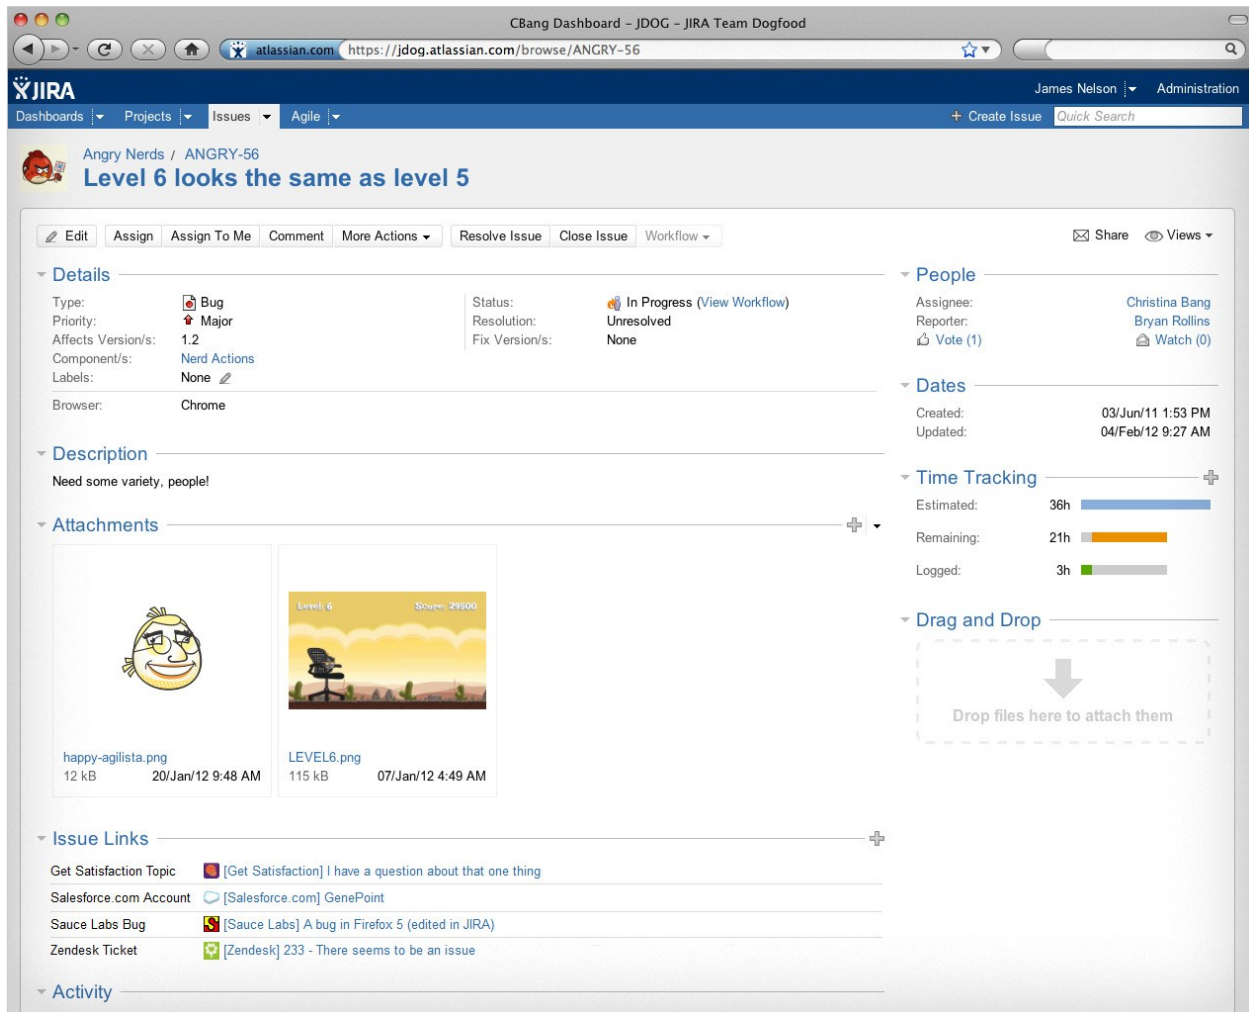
CBang Dashboard - JDOG - JIRA Team Dogfood

atlassian.com https://jdog.atlassian.com/browse/ANGRY-56

JIRA

James Nelson Administration

Dashboards Projects Issues Agile

Create Issue Quick Search

Angry Nerds / ANGRY-56

Level 6 looks the same as level 5

Edit Assign Assign To Me Comment More Actions Resolve Issue Close Issue Workflow

Share Views

Details

Type: Bug
Priority: Major
Affects Version/s: 1.2
Component/s: Nerd Actions
Labels: None

Status: In Progress (View Workflow)
Resolution: Unresolved
Fix Version/s: None

Browser: Chrome

Description

Need some variety, people!

Attachments

Level: 6 Score: 29600

happy-agilista.png
12 kB 20/Jan/12 9:48 AM

LEVEL6.png
115 kB 07/Jan/12 4:49 AM

Issue Links

| | |
|---|---|
| Get Satisfaction Topic | [Get Satisfaction] I have a question about that one thing |
| Salesforce.com Account | [Salesforce.com] GenePoint |
| Sauce Labs Bug | [Sauce Labs] A bug in Firefox 5 (edited in JIRA) |
| Zendesk Ticket | [Zendesk] 233 - There seems to be an issue |

Activity

People

Assignee: Christina Bang
Reporter: Bryan Rollins
Vote (1) Watch (0)

Dates

Created: 03/Jun/11 1:53 PM
Updated: 04/Feb/12 9:27 AM

Time Tracking

Estimated: 36h
Remaining: 21h
Logged: 3h

Drag and Drop

Drop files here to attach them